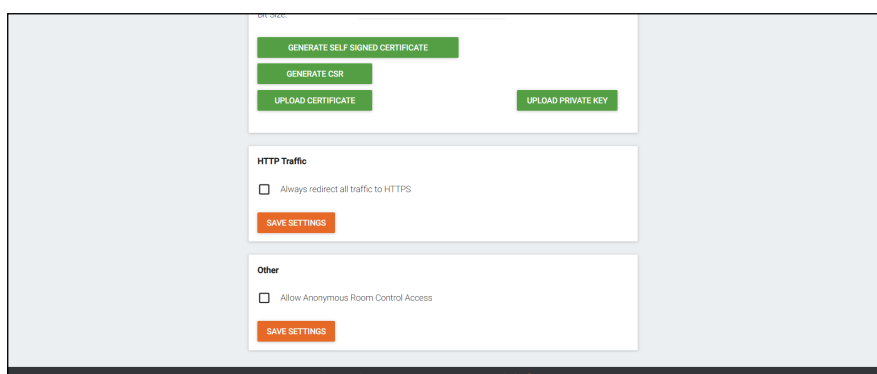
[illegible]

GENERATE SELF SIGNED CERTIFICATE

GENERATE CSR

UPLOAD CERTIFICATE

UPLOAD PRIVATE KEY

HTTP Traffic

Always redirect all traffic to HTTPS

SAVE SETTINGS

Other

Allow Anonymous Room Control Access

SAVE SETTINGS